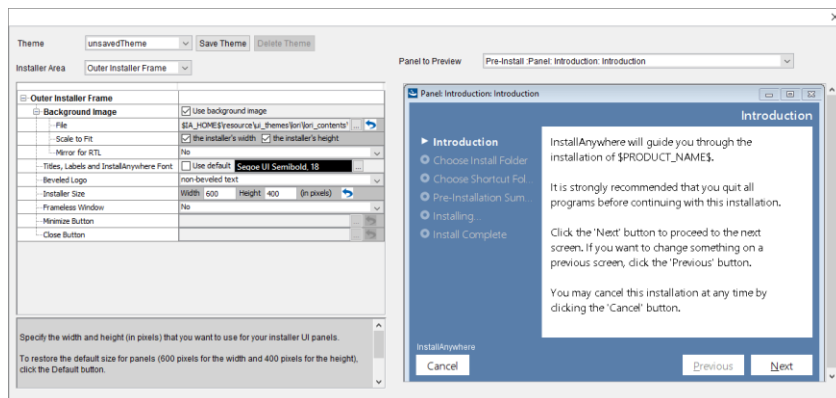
Theme unsavedTheme Save Theme Delete Theme

Installer Area Outer Installer Frame

Panel to Preview Pre-Install :Panel: Introduction: Introduction

| Outer Installer Frame | |
|---|---|
| Background Image | Use background image |
| File | $IA_HOME$\resource\ui_themes\lori\lori_contents' |
| Scale to Fit | the installer's width  the installer's height |
| Mirror for RTL | No |
| Titles, Labels and InstallAnywhere Font | Use default  Segoe UI Semibold, 18 |
| Beveled Logo | non-beveled text |
| Installer Size | Width 600 Height 400 (in pixels) |
| Frameless Window | No |
| Minimize Button | |
| Close Button | |

Specify the width and height (in pixels) that you want to use for your installer UI panels.

To restore the default size for panels (600 pixels for the width and 400 pixels for the height), click the Default button.

Panel: Introduction: Introduction

Introduction

Introduction
Choose Install Folder
Choose Shortcut Fol...
Pre-Installation Sum...
Installing...
Install Complete

InstallAnywhere will guide you through the installation of $PRODUCT_NAME$.

It is strongly recommended that you quit all programs before continuing with this installation.

Click the 'Next' button to proceed to the next screen. If you want to change something on a previous screen, click the 'Previous' button.

You may cancel this installation at any time by clicking the 'Cancel' button.

InstallAnywhere

Cancel

Previous Next